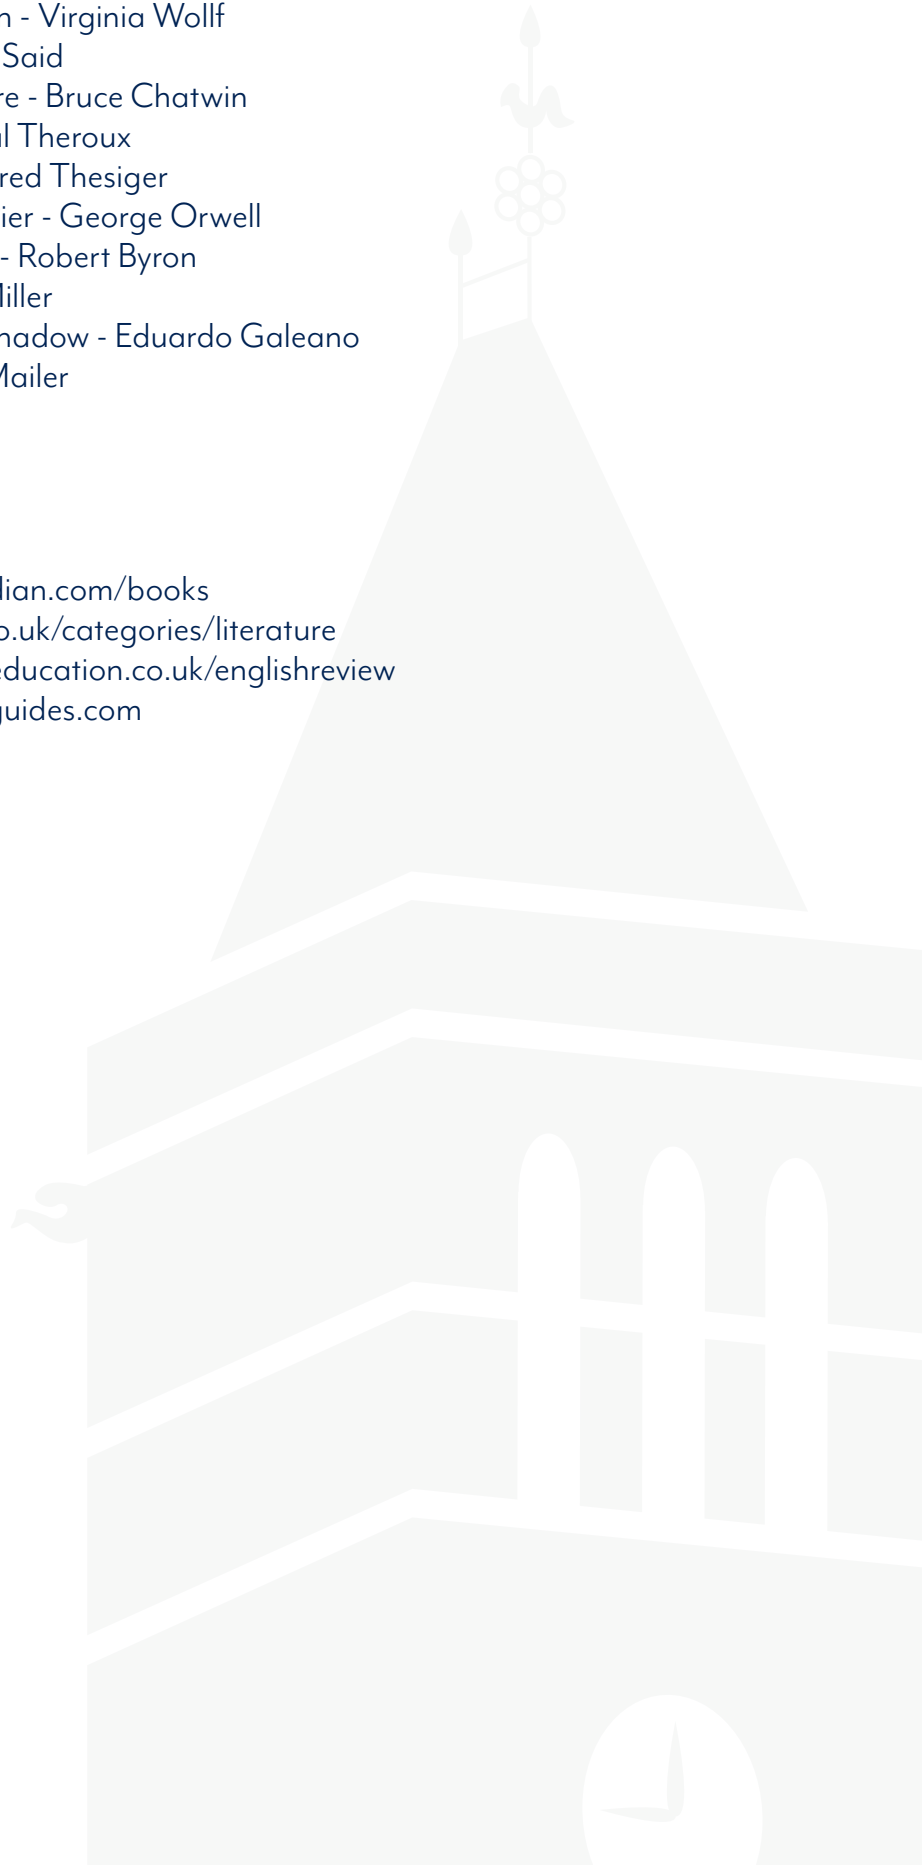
n - Virginia Wollf
Said
re - Bruce Chatwin
l Theroux
red Thesiger
ier - George Orwell
- Robert Byron
iller
hadow - Eduardo Galeano
Mailer

lian.com/books
o.uk/categories/literature
education.co.uk/englishreview
guides.com